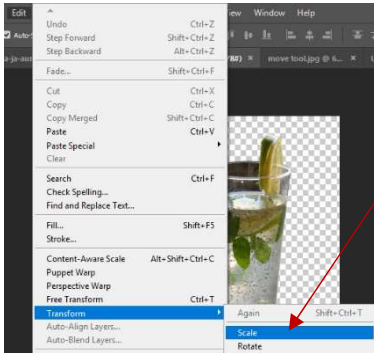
Edit

Auto-

a-ja-aus

iew Window Help

(8)) × move tool.jpg @ 6... ×

Undo Ctrl+Z
Step Forward Shift+Ctrl+Z
Step Backward Alt+Ctrl+Z

Fade... Shift+Ctrl+F

Cut Ctrl+X
Copy Ctrl+C
Copy Merged Shift+Ctrl+C
Paste Ctrl+V
Paste Special
Clear

Search Ctrl+F
Check Spelling...
Find and Replace Text...

Fill... Shift+F5
Stroke...

Content-Aware Scale Alt+Shift+Ctrl+C
Puppet Warp
Perspective Warp
Free Transform Ctrl+T
Transform
Auto-Align Layers...
Auto-Blend Layers...

Again Shift+Ctrl+T

Scale
Rotate